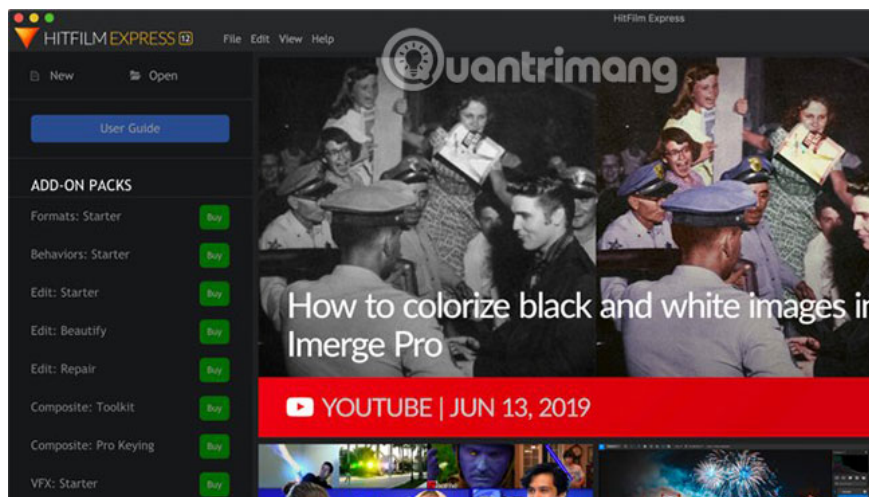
HitFilm Express

HITFILM EXPRESS 12

File Edit View Help

New

Open

User Guide

ADD-ON PACKS

Formats: Starter

Buy

Behaviors: Starter

Buy

Edit: Starter

Buy

Edit: Beautify

Buy

Edit: Repair

Buy

Composite: Toolkit

Buy

Composite: Pro Keying

Buy

VFX: Starter

Buy

uantrimang

How to colorize black and white images in Imerge Pro

YOUTUBE | JUN 13, 2019